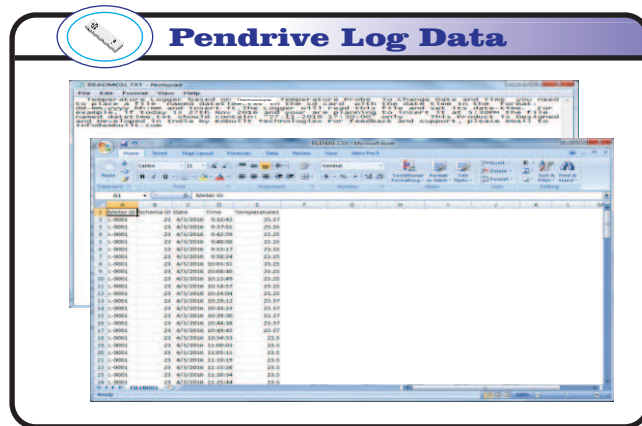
Pendrive Log Data

README01.TXT - Notepad

File Edit Format View Help

Temperature Logger based on Thermocouple Temperature Probe. To change Date and Time you need to place a file named datetime.txt on the SD card with the date time in the format dd/mm/yyyy hh:mm:ss and insert it. The Logger will read this file and set its date-time, (For example, if today is 27th Nov 2016 and your are planning to insert it at 5:30PM the file contents should be 27/11/2016 17:30:00). This product is designed and manufactured in India by Ambuit Technologies. For feedback and support, please mail to info@ambuit.com

FL1B001.CSV - Microsoft Excel

Home Insert Page Layout Formulas Data Review View

A1 Meter ID

| | A | B | C | D | E |
|---|---|---|---|---|---|
| 1 | Meter ID | Schema ID | Date | Time | Temperatures |
| 2 | L-0001 | 23 | 4/3/2016 | 9:32:42 | 23.37 |
| 3 | L-0001 | 23 | 4/3/2016 | 9:37:51 | 23.25 |
| 4 | L-0001 | 23 | 4/3/2016 | 9:42:34 | 23.25 |
| 5 | L-0001 | 23 | 4/3/2016 | 9:48:00 | 23.25 |
| 6 | L-0001 | 23 | 4/3/2016 | 9:53:17 | 23.25 |
| 7 | L-0001 | 23 | 4/3/2016 | 9:58:24 | 23.25 |
| 8 | L-0001 | 23 | 4/3/2016 | 10:03:31 | 23.25 |
| 9 | L-0001 | 23 | 4/3/2016 | 10:08:40 | 23.25 |
| 10 | L-0001 | 23 | 4/3/2016 | 10:13:49 | 23.25 |
| 11 | L-0001 | 23 | 4/3/2016 | 10:18:57 | 23.25 |
| 12 | L-0001 | 23 | 4/3/2016 | 10:24:04 | 23.25 |
| 13 | L-0001 | 23 | 4/3/2016 | 10:29:13 | 23.37 |
| 14 | L-0001 | 23 | 4/3/2016 | 10:34:23 | 23.37 |
| 15 | L-0001 | 23 | 4/3/2016 | 10:39:30 | 23.37 |
| 16 | L-0001 | 23 | 4/3/2016 | 10:44:38 | 23.37 |
| 17 | L-0001 | 23 | 4/3/2016 | 10:49:45 | 23.37 |
| 18 | L-0001 | 23 | 4/3/2016 | 10:54:53 | 23.5 |
| 19 | L-0001 | 23 | 4/3/2016 | 11:00:01 | 23.5 |
| 20 | L-0001 | 23 | 4/3/2016 | 11:05:11 | 23.5 |
| 21 | L-0001 | 23 | 4/3/2016 | 11:10:19 | 23.5 |
| 22 | L-0001 | 23 | 4/3/2016 | 11:15:26 | 23.5 |
| 23 | L-0001 | 23 | 4/3/2016 | 11:20:34 | 23.5 |
| 24 | L-0001 | 23 | 4/3/2016 | 11:25:44 | 23.5 |

FL1B001

Ready